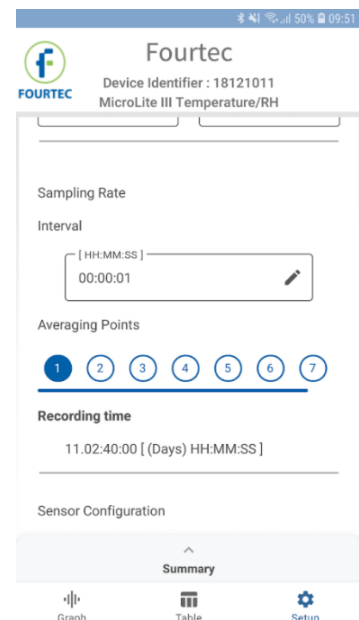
50% 09:51

FOURTEC

Fourtec

Device Identifier : 18121011

MicroLite III Temperature/RH

Sampling Rate

Interval

[ HH:MM:SS ]

00:00:01

Averaging Points

1 2 3 4 5 6 7

Recording time

11.02:40:00 [ (Days) HH:MM:SS ]

Sensor Configuration

Summary

Graph Table Setup